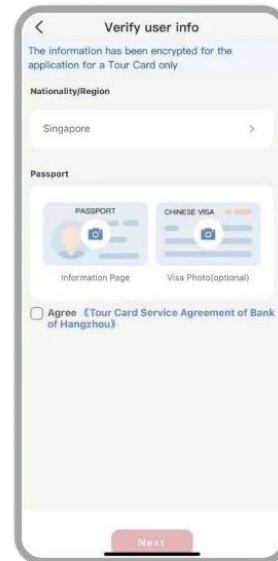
<
Verify user info

The information has been encrypted for the application for a Tour Card only

Nationality/Region

Singapore >

Passport

PASSPORT

CHINESE VISA

Information Page

Visa Photo(optional)

Agree 《Tour Card Service Agreement of Bank of Hangzhou》

Next